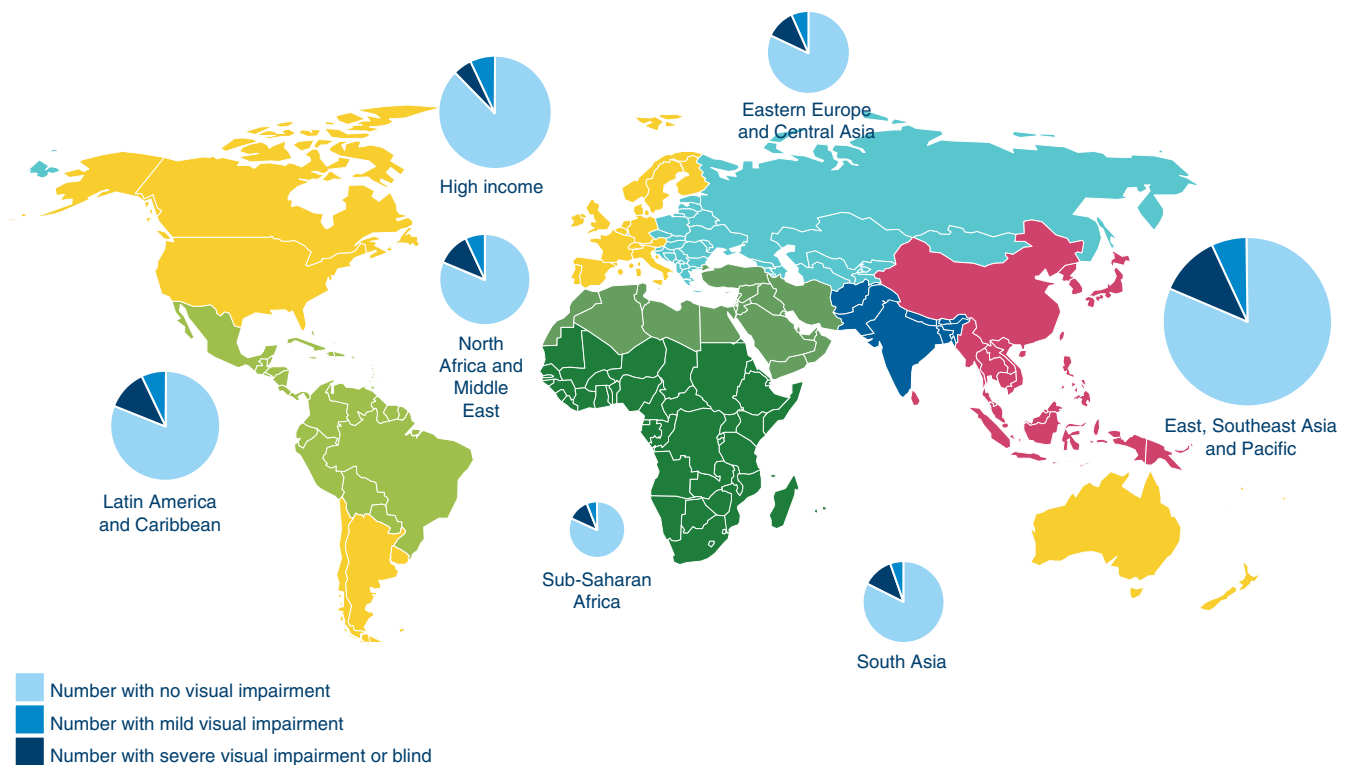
Eastern Europe and Central Asia

High income

North Africa and Middle East

East, Southeast Asia and Pacific

Latin America and Caribbean

Sub-Saharan Africa

South Asia

Number with no visual impairment
Number with mild visual impairment
Number with severe visual impairment or blind